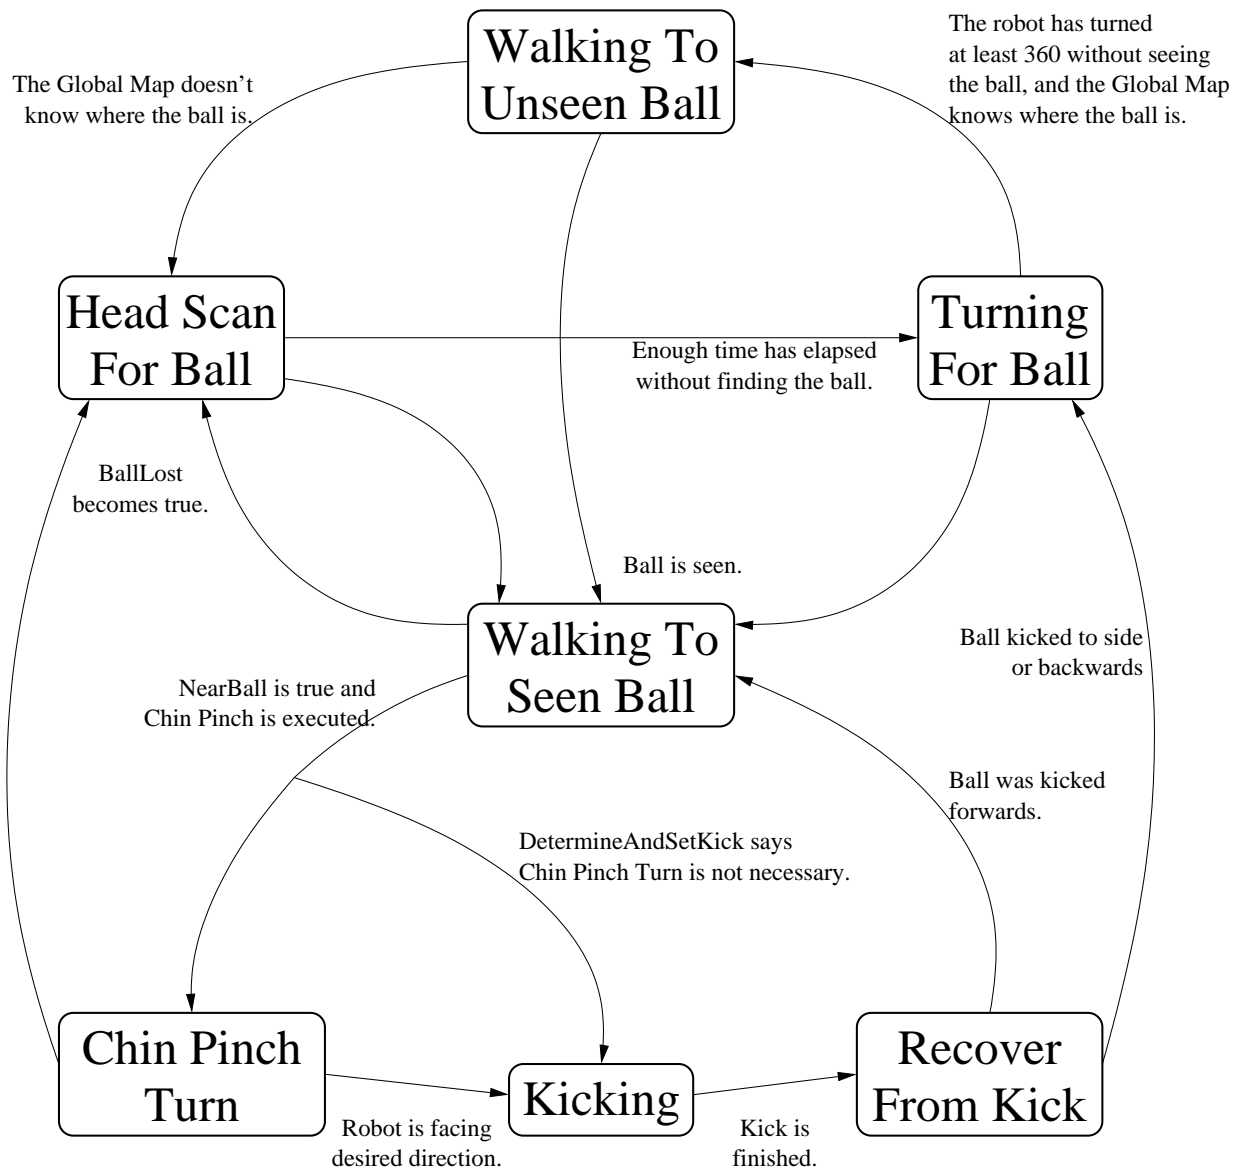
The Global Map doesn't know where the ball is.

Walking To Unseen Ball

The robot has turned at least 360 without seeing the ball, and the Global Map knows where the ball is.

Head Scan For Ball

Enough time has elapsed without finding the ball.

Turning For Ball

BallLost becomes true.

Ball is seen.

Walking To Seen Ball

Ball kicked to side or backwards

NearBall is true and Chin Pinch is executed.

Ball was kicked forwards.

DetermineAndSetKick says Chin Pinch Turn is not necessary.

Chin Pinch Turn

Kicking

Recover From Kick

Robot is facing desired direction.

Kick is finished.